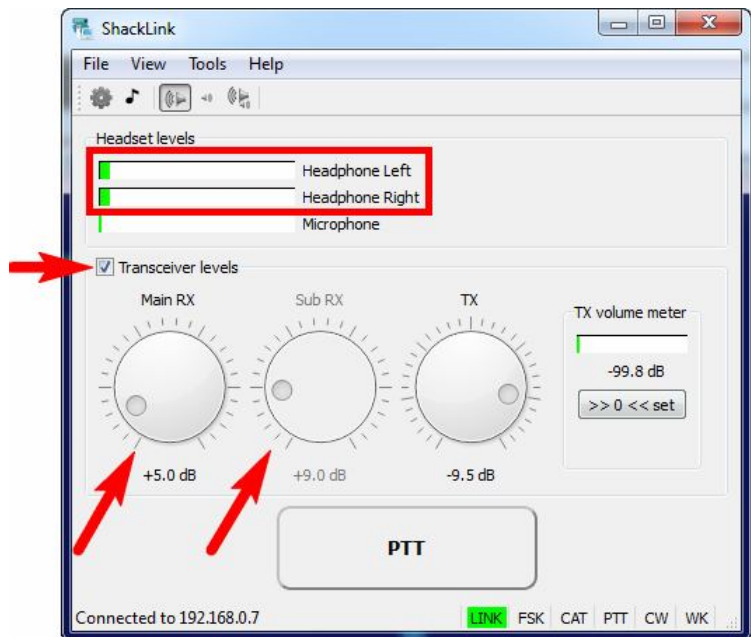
ShackLink

File View Tools Help

Headset levels

Headphone Left

Headphone Right

Microphone

Transceiver levels

Main RX

Sub RX

TX

TX volume meter

-99.8 dB

>> 0 << set

+5.0 dB

+9.0 dB

-9.5 dB

PTT

Connected to 192.168.0.7

LINK FSK CAT PTT CW WK